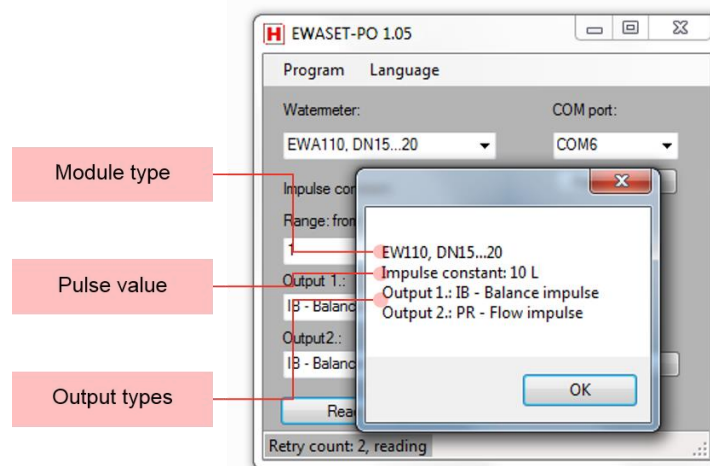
Module type

Pulse value

Output types

H EWASET-PO 1.05

Program Language

Watermeter:

EWA110, DN15...20

COM port:

COM6

Impulse con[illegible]

Range: from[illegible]

1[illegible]

Output 1.:

IB - Balanc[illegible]

Output2.:

IB - Balanc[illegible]

Rea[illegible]

Retry count: 2, reading

EW110, DN15...20
Impulse constant: 10 L
Output 1.: IB - Balance impulse
Output 2.: PR - Flow impulse

OK